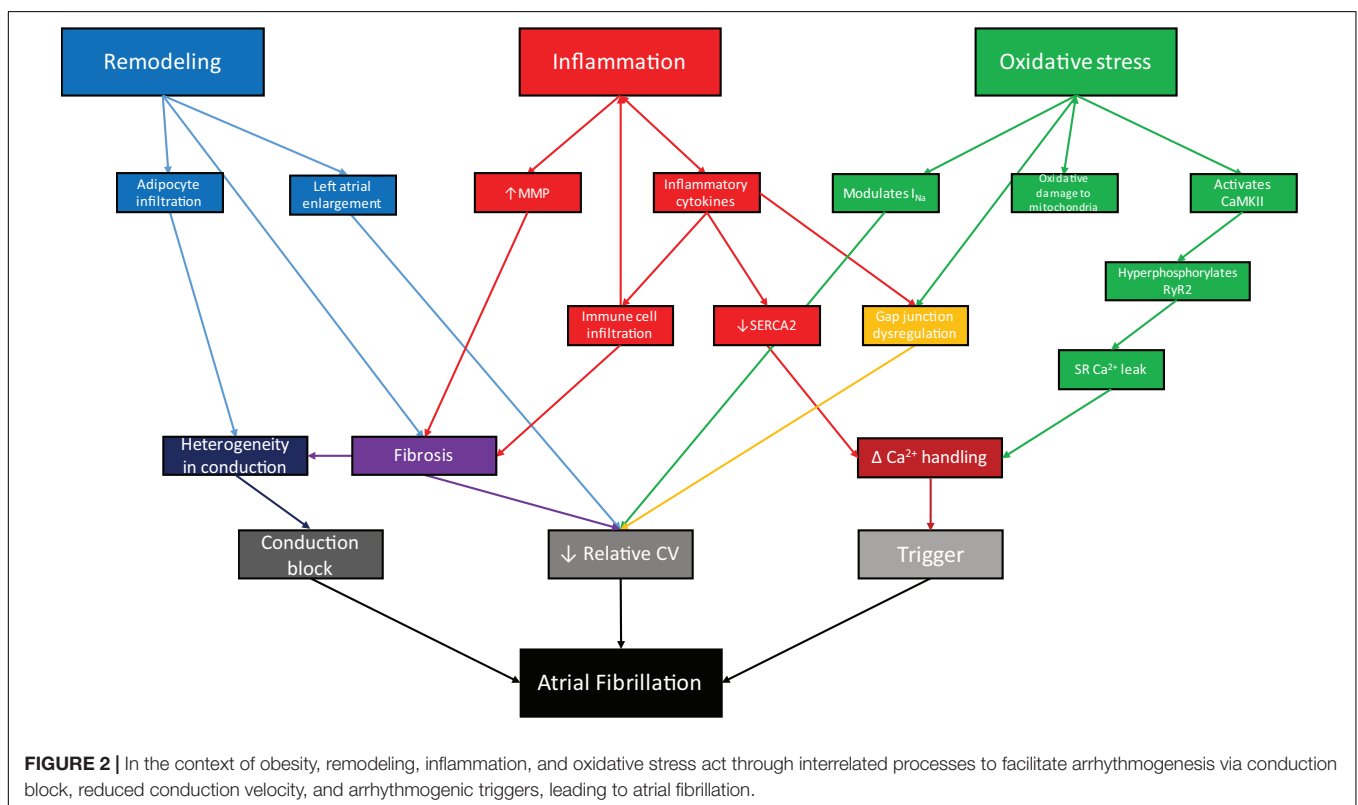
Remodeling

Inflammation

Oxidative stress

Adipocyte infiltration

Left atrial enlargement

↑MMP

Inflammatory cytokines

Modulates $I_{Na}$

Oxidative damage to mitochondria

Activates CaMKII

Hyperphosphorylates RyR2

Immune cell infiltration

↓SERCA2

Gap junction dysregulation

SR $Ca^{2+}$ leak

Heterogeneity in conduction

Fibrosis

Δ $Ca^{2+}$ handling

Conduction block

↓ Relative CV

Trigger

Atrial Fibrillation

**FIGURE 2 |** In the context of obesity, remodeling, inflammation, and oxidative stress act through interrelated processes to facilitate arrhythmogenesis via conduction block, reduced conduction velocity, and arrhythmogenic triggers, leading to atrial fibrillation.